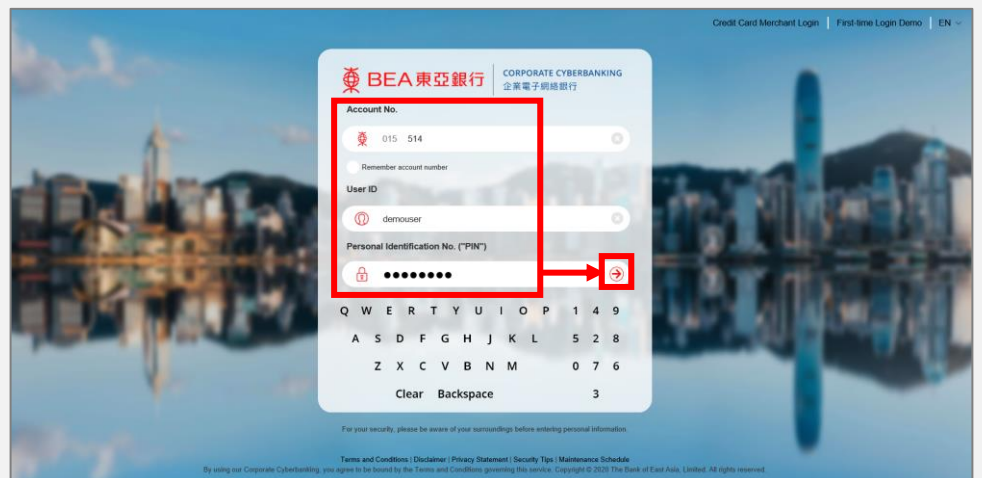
Credit Card Merchant Login | First-time Login Demo | EN

BEA 東亞銀行 CORPORATE CYBERBANKING 企業電子網絡銀行

Account No.

015 514

Remember account number

User ID

demouser

Personal Identification No. ("PIN")

●●●●●●●●

Q W E R T Y U I O P 1 4 9
A S D F G H J K L 5 2 8
Z X C V B N M 0 7 6
Clear Backspace 3

For your security, please be aware of your surroundings before entering personal information.

Terms and Conditions | Disclaimer | Privacy Statement | Security Tips | Maintenance Schedule

By using our Corporate Cyberbanking, you agree to be bound by the Terms and Conditions governing this service. Copyright © 2020 The Bank of East Asia, Limited. All rights reserved.